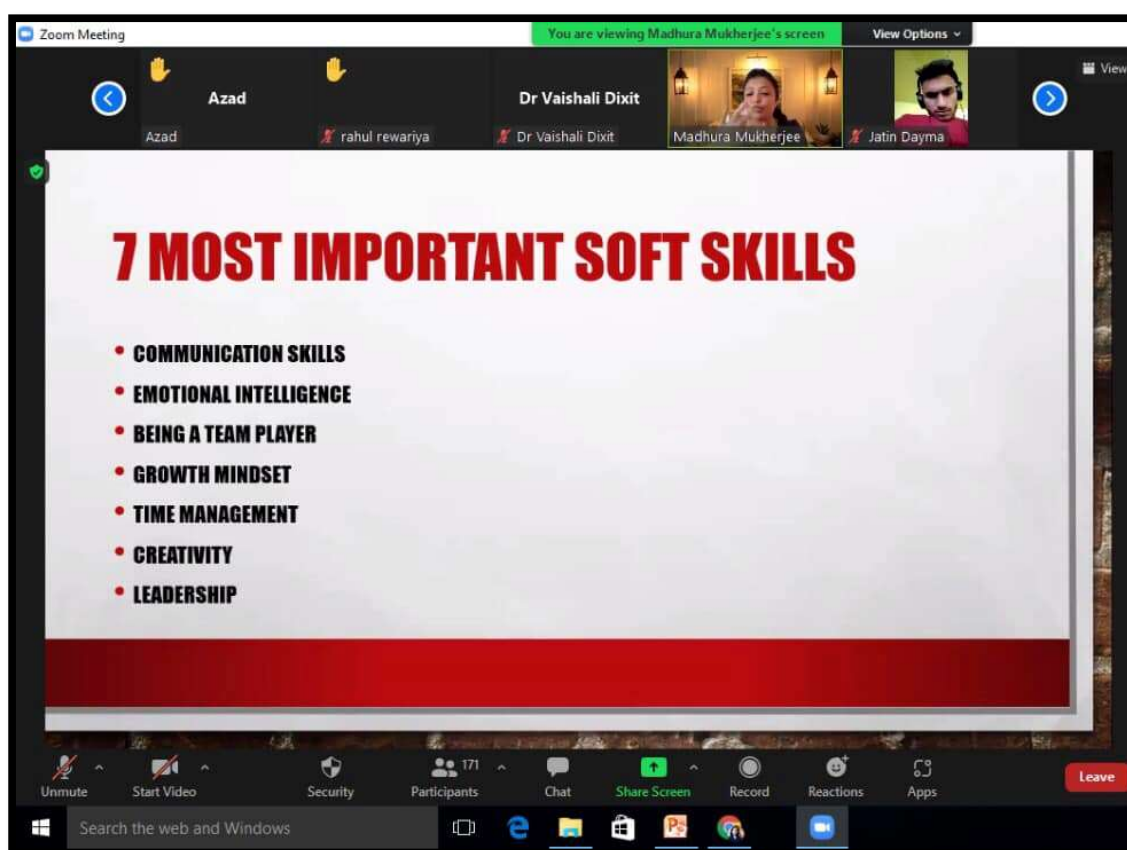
Zoom Meeting

You are viewing Madhura Mukherjee's screen

View Options

View

Azad

Azad

rahul rewariya

Dr Vaishali Dixit

Dr Vaishali Dixit

Madhura Mukherjee

Jatin Dayma

7 MOST IMPORTANT SOFT SKILLS

• COMMUNICATION SKILLS
• EMOTIONAL INTELLIGENCE
• BEING A TEAM PLAYER
• GROWTH MINDSET
• TIME MANAGEMENT
• CREATIVITY
• LEADERSHIP

Unmute

Start Video

Security

171

Participants

Chat

Share Screen

Record

Reactions

Apps

Leave

Search the web and Windows